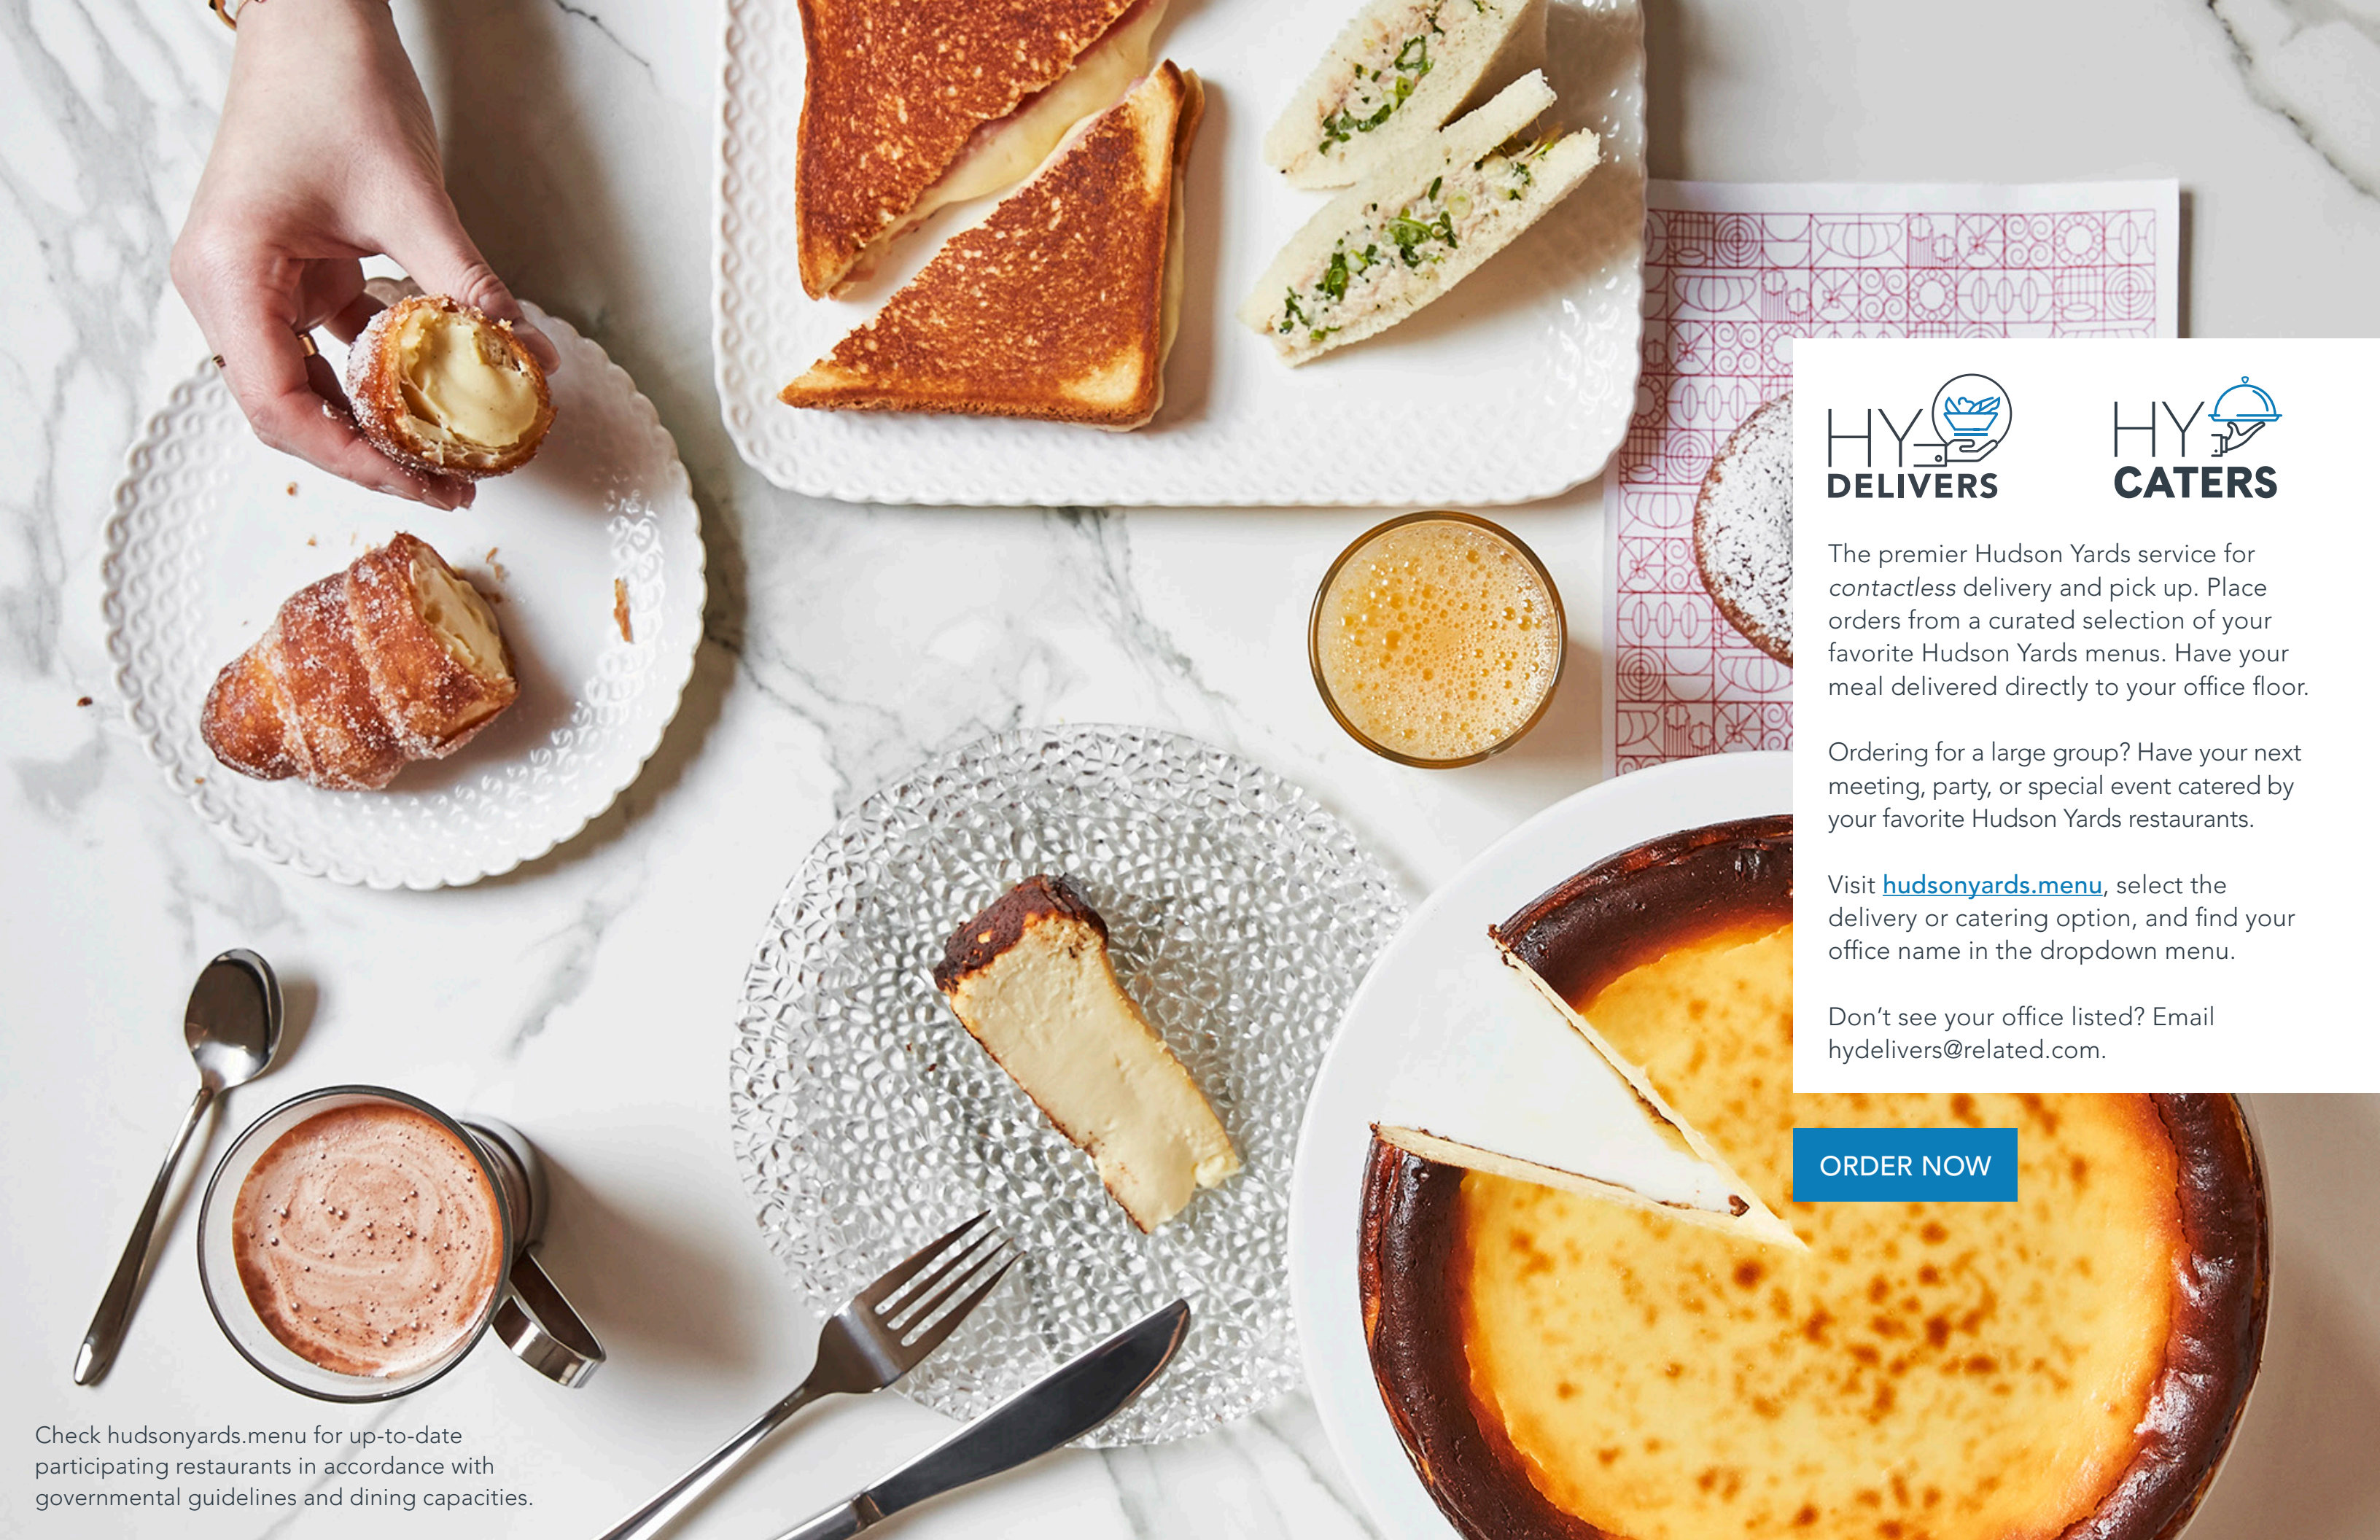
HY DELIVERS

HY CATERS

The premier Hudson Yards service for contactless delivery and pick up. Place orders from a curated selection of your favorite Hudson Yards menus. Have your meal delivered directly to your office floor.

Ordering for a large group? Have your next meeting, party, or special event catered by your favorite Hudson Yards restaurants.

Visit hudsonyards.menu, select the delivery or catering option, and find your office name in the dropdown menu.

Don't see your office listed? Email hydelivers@related.com.

ORDER NOW

Check hudsonyards.menu for up-to-date participating restaurants in accordance with governmental guidelines and dining capacities.